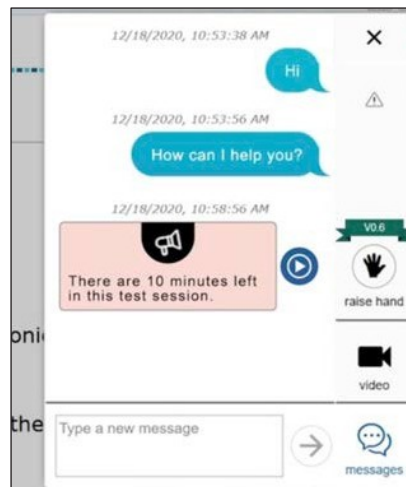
12/18/2020, 10:53:38 AM

Hi

12/18/2020, 10:53:56 AM

How can I help you?

12/18/2020, 10:58:56 AM

There are 10 minutes left in this test session.

×

V0.6

raise hand

video

messages

Type a new message

oni

the